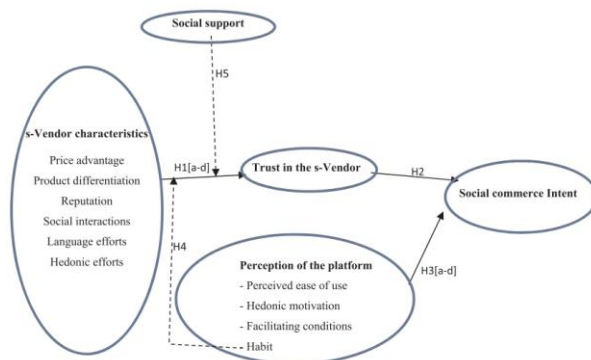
Social support

H5

s-Vendor characteristics

Price advantage

Product differentiation

Reputation

Social interactions

Language efforts

Hedonic efforts

H1[a-d]

Trust in the s-Vendor

H2

Social commerce Intent

H4

Perception of the platform

- Perceived ease of use

- Hedonic motivation

- Facilitating conditions

- Habit

H3[a-d]